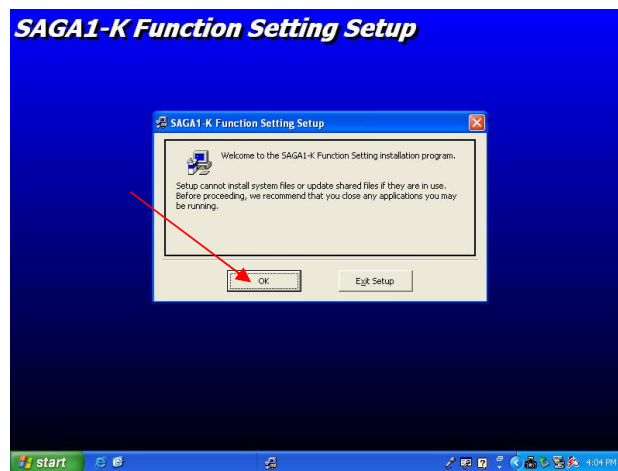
SAGA1-K Function Setting Setup

SAGA1-K Function Setting Setup

Welcome to the SAGA1-K Function Setting installation program.

Setup cannot install system files or update shared files if they are in use. Before proceeding, we recommend that you close any applications you may be running.

OK

Exit Setup

start

4:04 PM